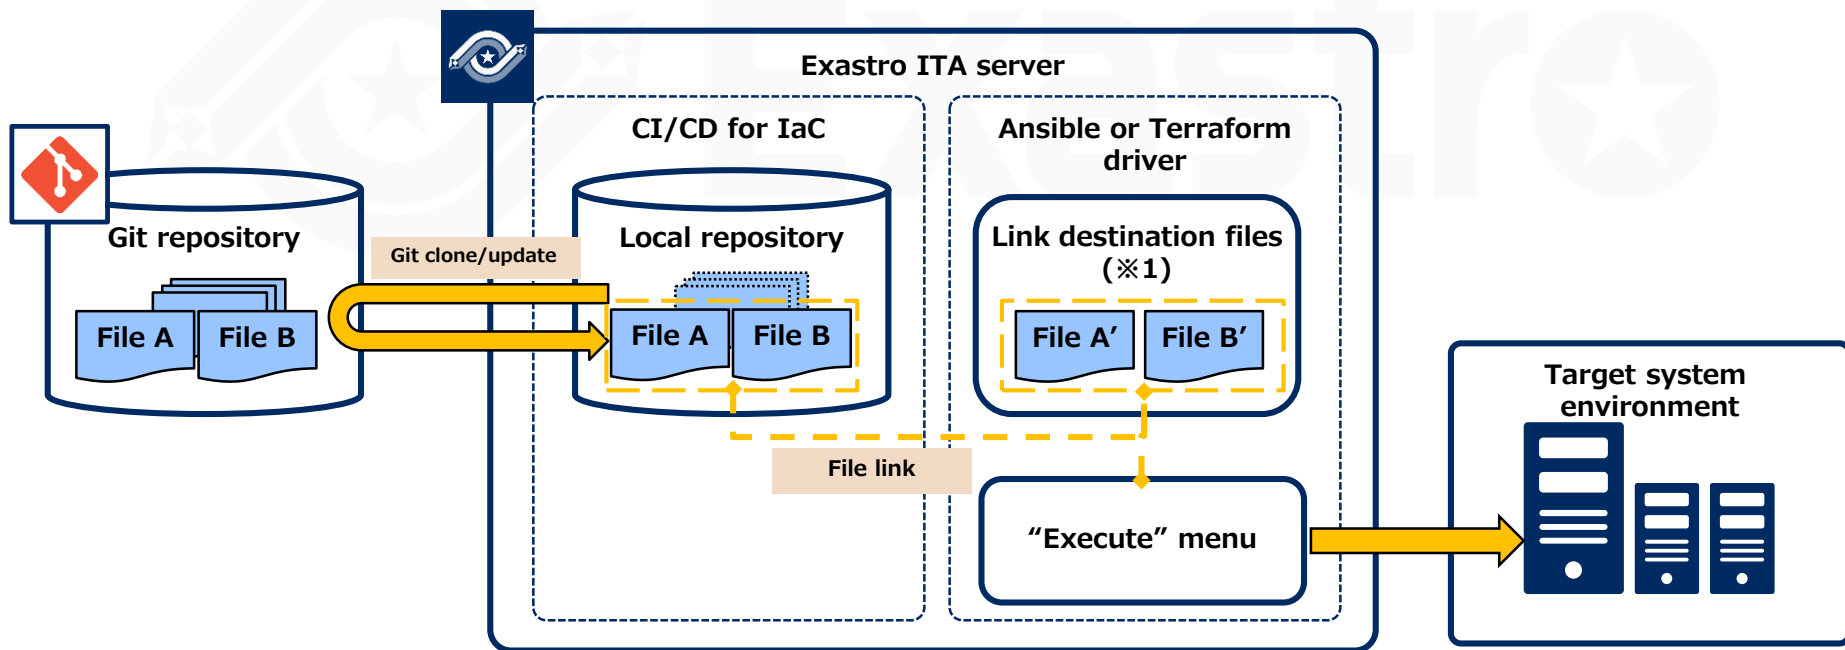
Exastro ITA server

Git repository

File A

File B

Git clone/update

CI/CD for IaC

Local repository

File A

File B

Ansible or Terraform driver

Link destination files (※1)

File A’

File B’

File link

“Execute” menu

Target system environment